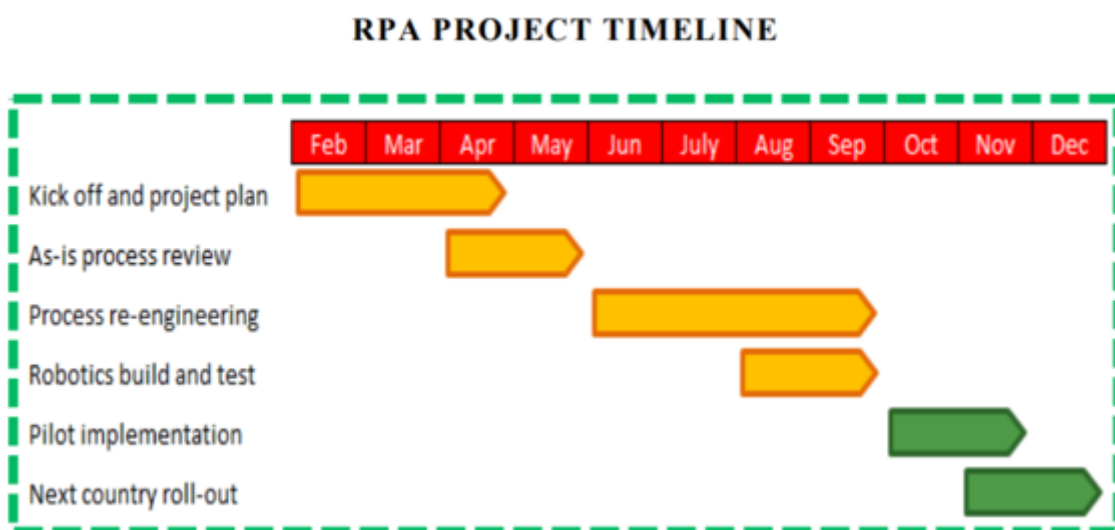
RPA PROJECT TIMELINE

| | Feb | Mar | Apr | May | Jun | July | Aug | Sep | Oct | Nov | Dec |
|---|---|---|---|---|---|---|---|---|---|---|---|
| Kick off and project plan | | | | | | | | | | | |
| As-is process review | | | | | | | | | | | |
| Process re-engineering | | | | | | | | | | | |
| Robotics build and test | | | | | | | | | | | |
| Pilot implementation | | | | | | | | | | | |
| Next country roll-out | | | | | | | | | | | |